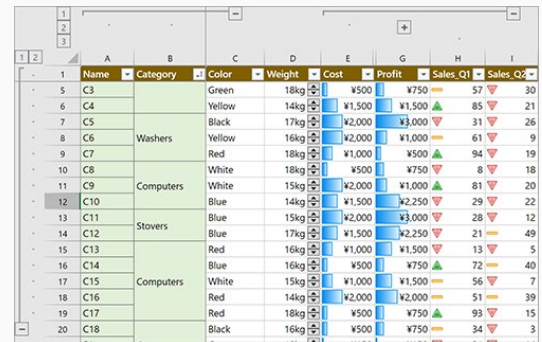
1
2
3
1 2

| | A | B | C | D | E | G | H | I |
|---|---|---|---|---|---|---|---|---|
| 1 | Name | Category | Color | Weight | Cost | Profit | Sales_Q1 | Sales_Q2 |
| 5 | C3 | | Green | 18kg | ¥500 | ¥750 | 57 | 30 |
| 6 | C4 | | Yellow | 14kg | ¥1,500 | ¥1,500 | 85 | 21 |
| 7 | C5 | | Black | 17kg | ¥2,000 | ¥3,000 | 31 | 26 |
| 8 | C6 | Washers | Yellow | 16kg | ¥2,000 | ¥1,000 | 61 | 9 |
| 9 | C7 | | Red | 18kg | ¥1,000 | ¥500 | 94 | 19 |
| 10 | C8 | | White | 18kg | ¥500 | ¥750 | 8 | 18 |
| 11 | C9 | Computers | White | 15kg | ¥2,000 | ¥1,000 | 41 | 26 |
| 12 | C10 | | Blue | 14kg | ¥1,500 | ¥2,250 | 29 | 22 |
| 13 | C11 | Stovers | Blue | 15kg | ¥2,000 | ¥3,000 | 28 | 12 |
| 14 | C12 | | Blue | 17kg | ¥1,500 | ¥2,250 | 21 | 49 |
| 15 | C13 | | Red | 16kg | ¥1,000 | ¥1,500 | 13 | 5 |
| 16 | C14 | | Blue | 16kg | ¥1,000 | ¥500 | 72 | 40 |
| 17 | C15 | Computers | White | 15kg | ¥1,000 | ¥1,500 | 56 | 7 |
| 18 | C16 | | Red | 14kg | ¥2,000 | ¥2,000 | 31 | 5 |
| 19 | C17 | | Red | 18kg | ¥500 | ¥750 | 43 | 9 |
| 20 | C18 | | Black | 16kg | ¥500 | ¥750 | 34 | 3 |